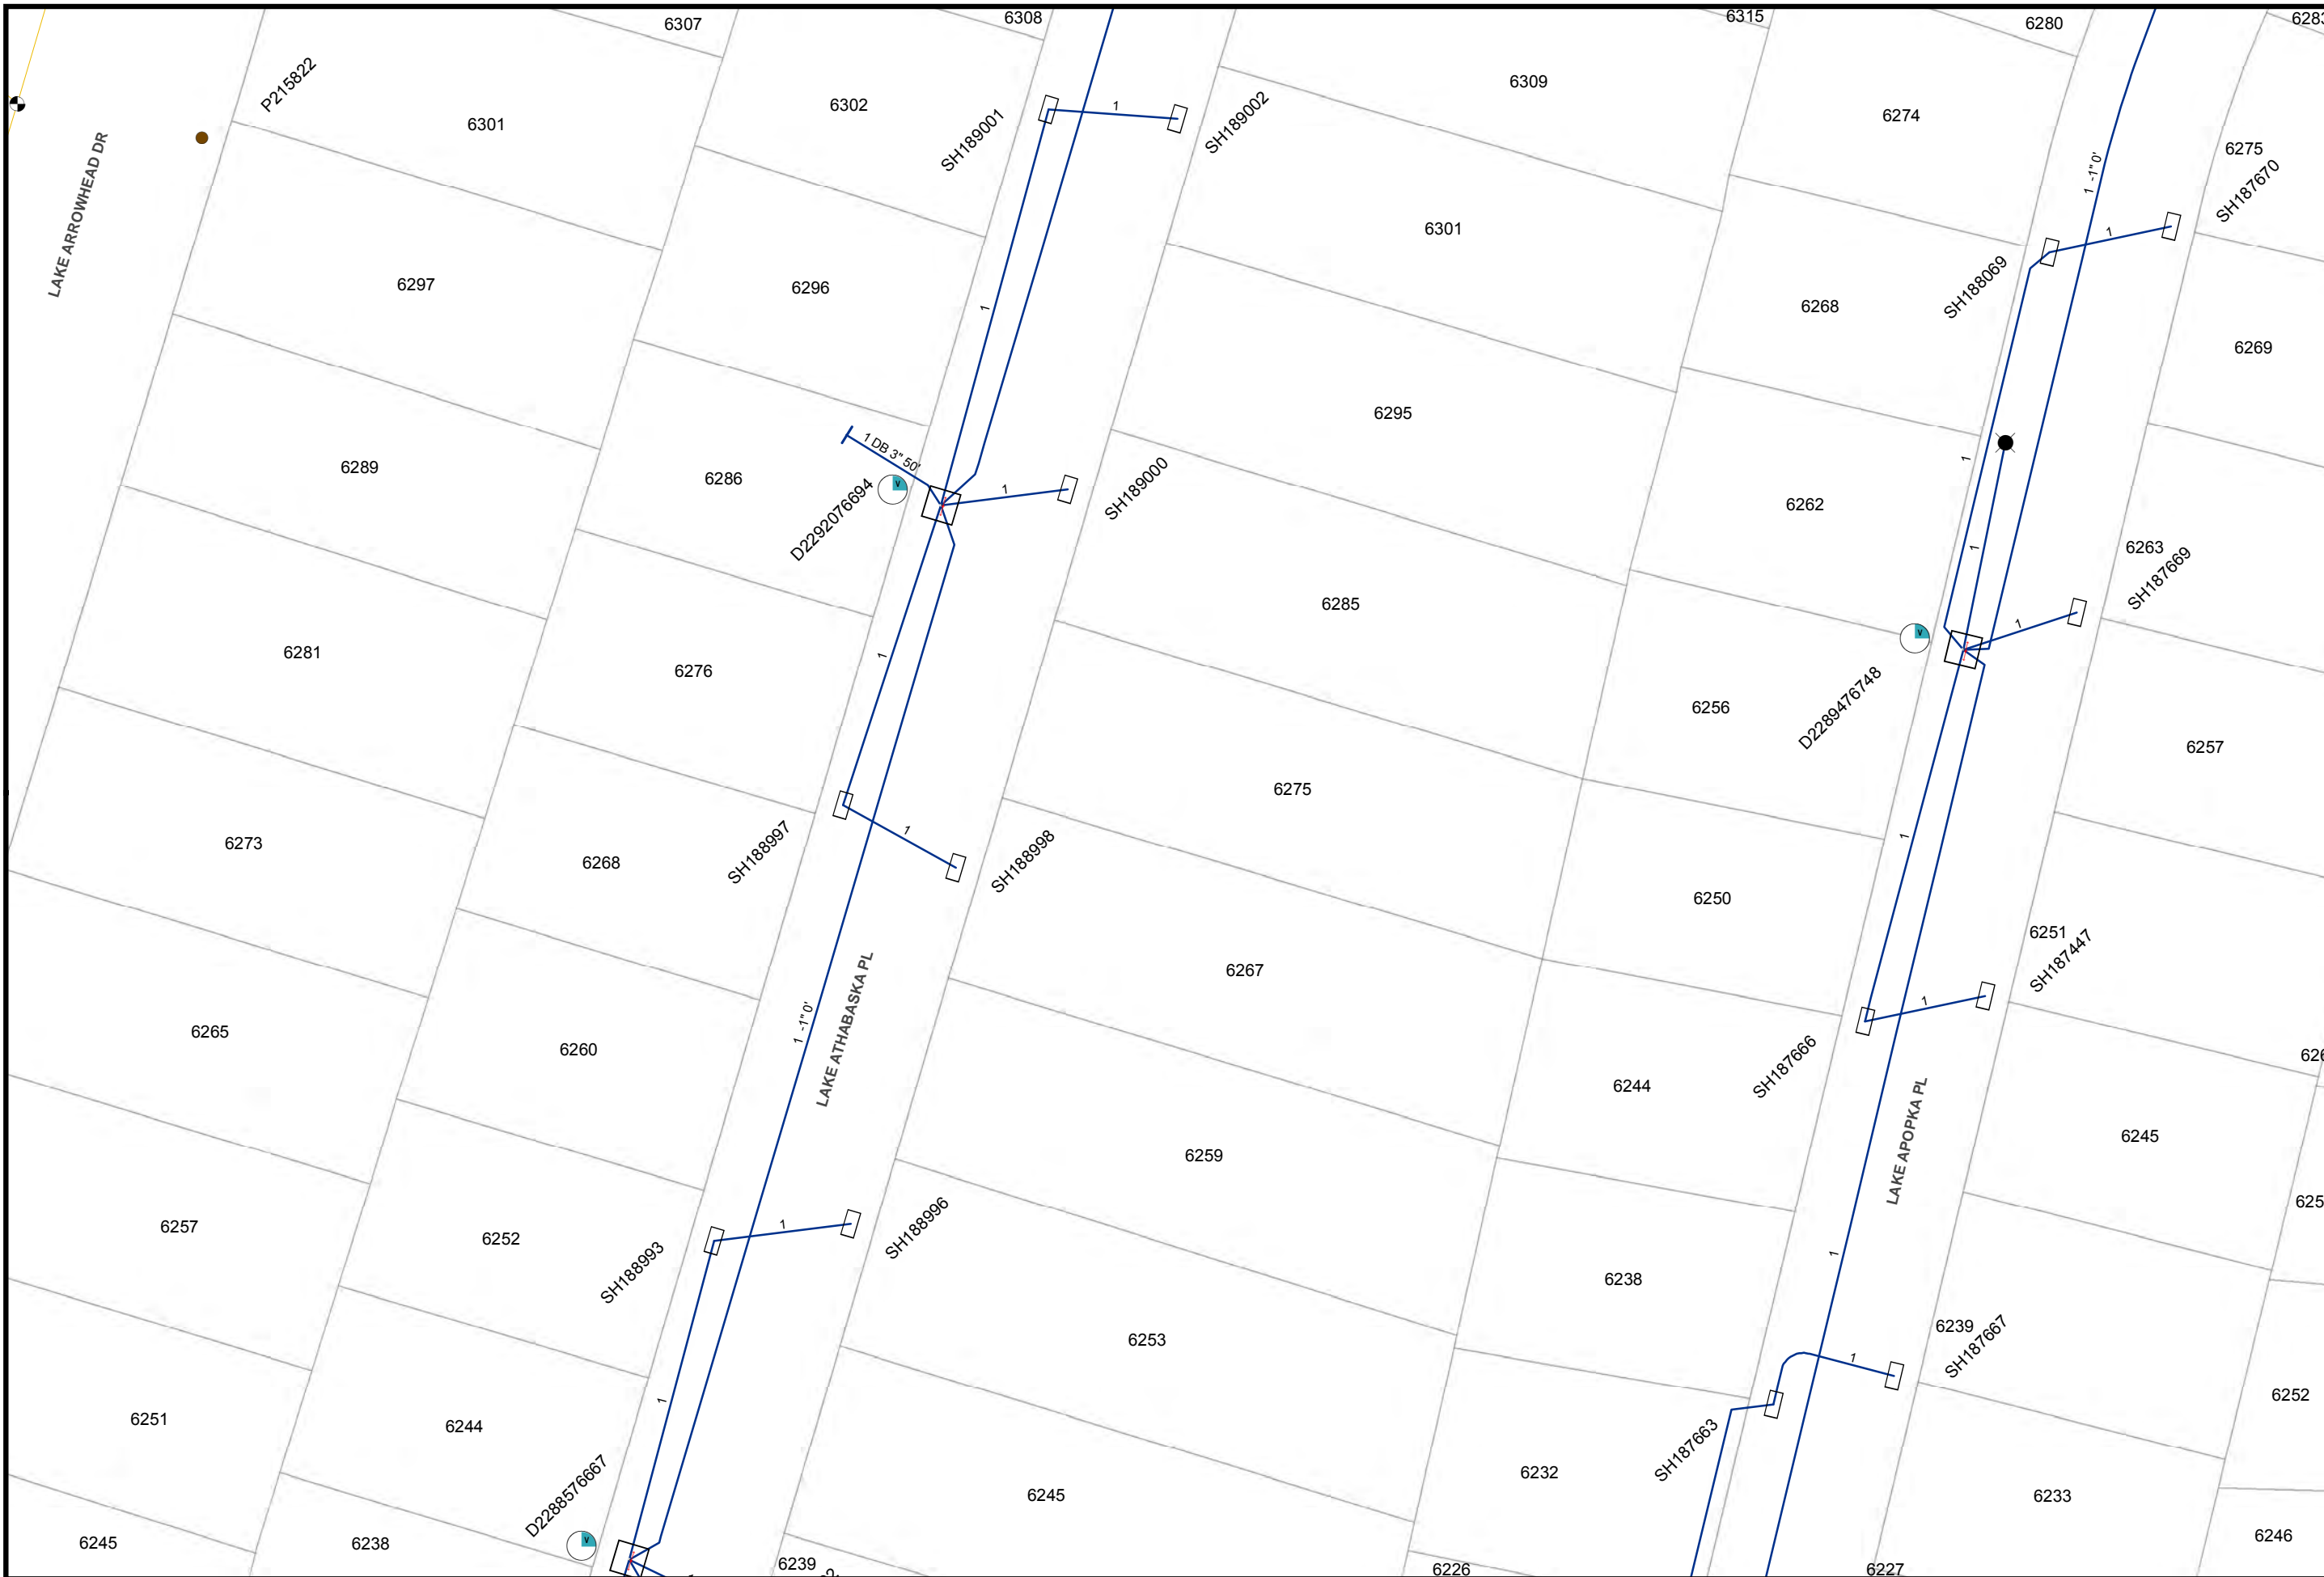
6307
6308
6315
6280
6283
P215822
6301
6302
SH189001
1
SH189002
6309
6274
6275
SH187670
LAKE ARROWHEAD DR
1 -1"0'
6301
1
6297
6296
1
6268
SH188069
6269
6295
6289
6286
1 DB 3" 50'
D2292076694
1
SH189000
1
6262
6263
SH187669
1
6285
1
6281
6276
1
D2289476748
6256
6257
6275
6273
6268
SH188997
1
SH188998
1
6250
6251
SH187447
6267
1 -1"0'
LAKE ATHABASKA PL
6265
6260
1
SH187666
6244
6262
6245
LAKE APOPKA PL
6259
6257
6252
SH188993
1
SH188996
6238
1
625
6239
SH187667
6253
1
6252
6251
6244
1
D2288576667
SH187663
6232
6245
6233
6245
6238
6239
6226
6227
6246